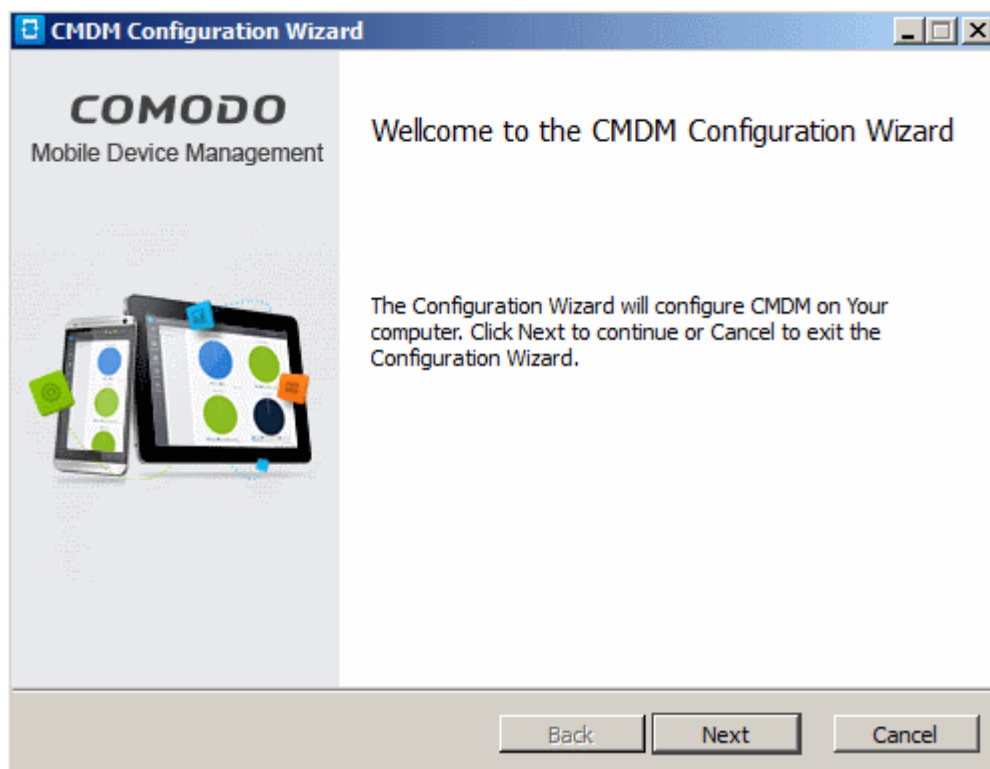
CMDM Configuration Wizard

COMODO
Mobile Device Management

Wellcome to the CMDM Configuration Wizard

The Configuration Wizard will configure CMDM on Your computer. Click Next to continue or Cancel to exit the Configuration Wizard.

Back
Next
Cancel